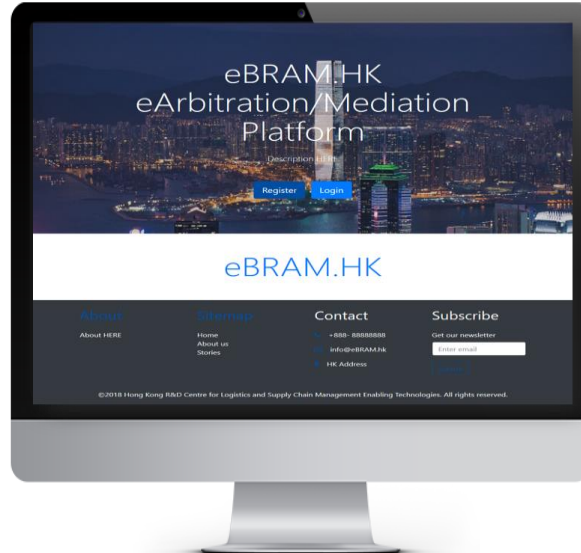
eBRAM.HK
eArbitration/Mediation Platform

Description HERE

Register Login

eBRAM.HK

About

About HERE

Sitemap

Home
About us
Stories

Contact

+888- 88888888
info@eBRAM.hk
HK Address

Subscribe

Get our newsletter

Enter email

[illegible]

©2018 Hong Kong R&D Centre for Logistics and Supply Chain Management Enabling Technologies. All rights reserved.